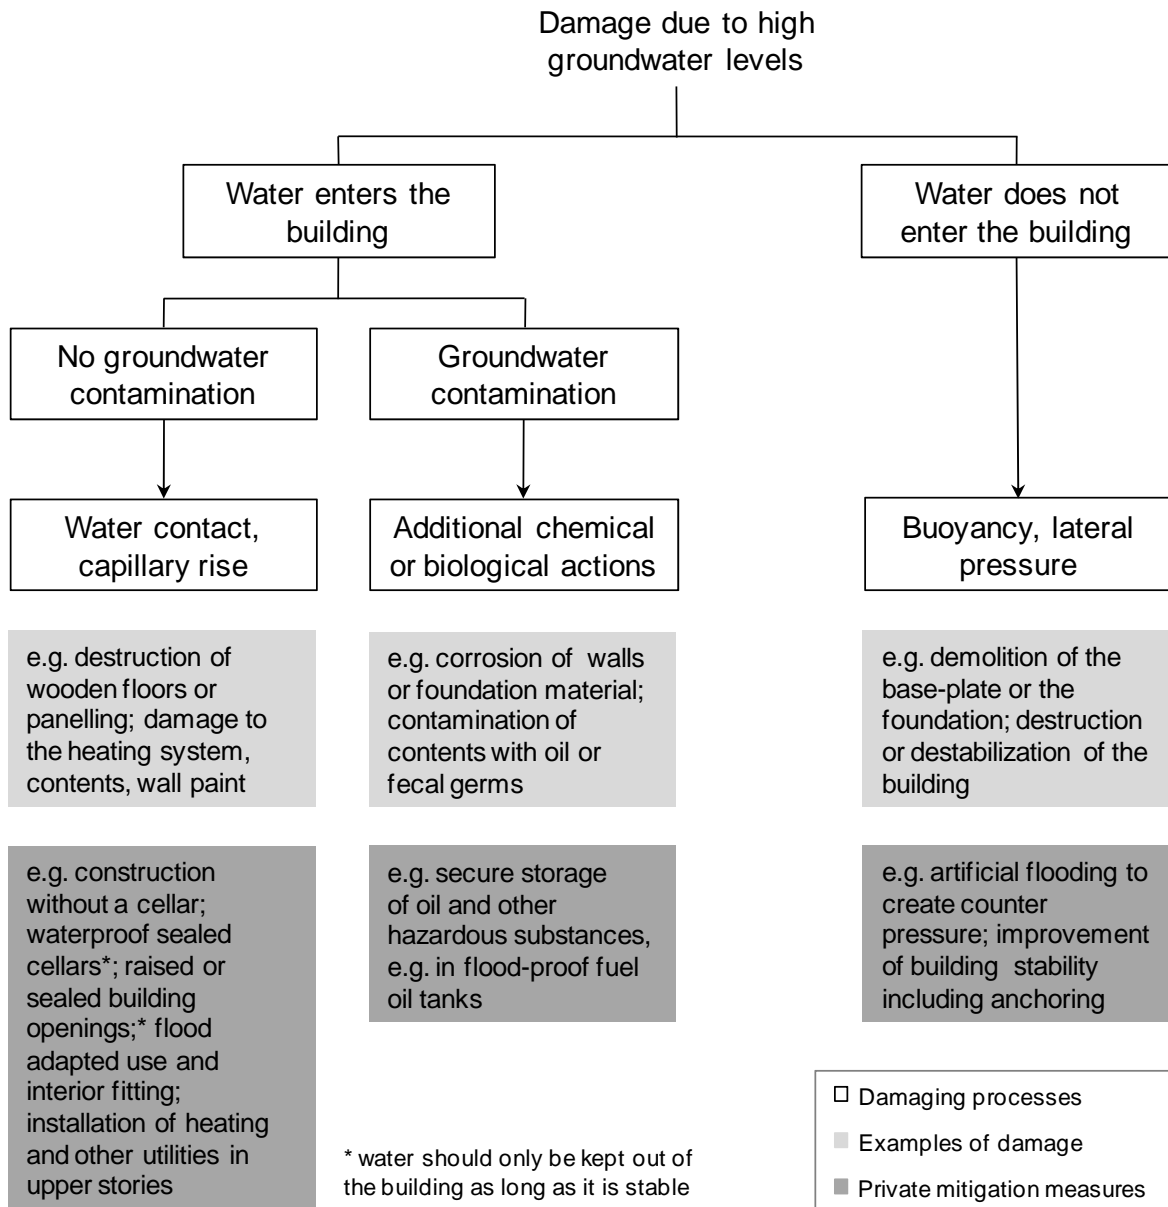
Damage due to high groundwater levels

Water enters the building

Water does not enter the building

No groundwater contamination

Groundwater contamination

Water contact, capillary rise

Additional chemical or biological actions

Buoyancy, lateral pressure

e.g. destruction of wooden floors or panelling; damage to the heating system, contents, wall paint

e.g. corrosion of walls or foundation material; contamination of contents with oil or fecal germs

e.g. demolition of the base-plate or the foundation; destruction or destabilization of the building

e.g. construction without a cellar; waterproof sealed cellars*; raised or sealed building openings;* flood adapted use and interior fitting; installation of heating and other utilities in upper stories

e.g. secure storage of oil and other hazardous substances, e.g. in flood-proof fuel oil tanks

e.g. artificial flooding to create counter pressure; improvement of building stability including anchoring

* water should only be kept out of the building as long as it is stable

Damaging processes

Examples of damage

Private mitigation measures